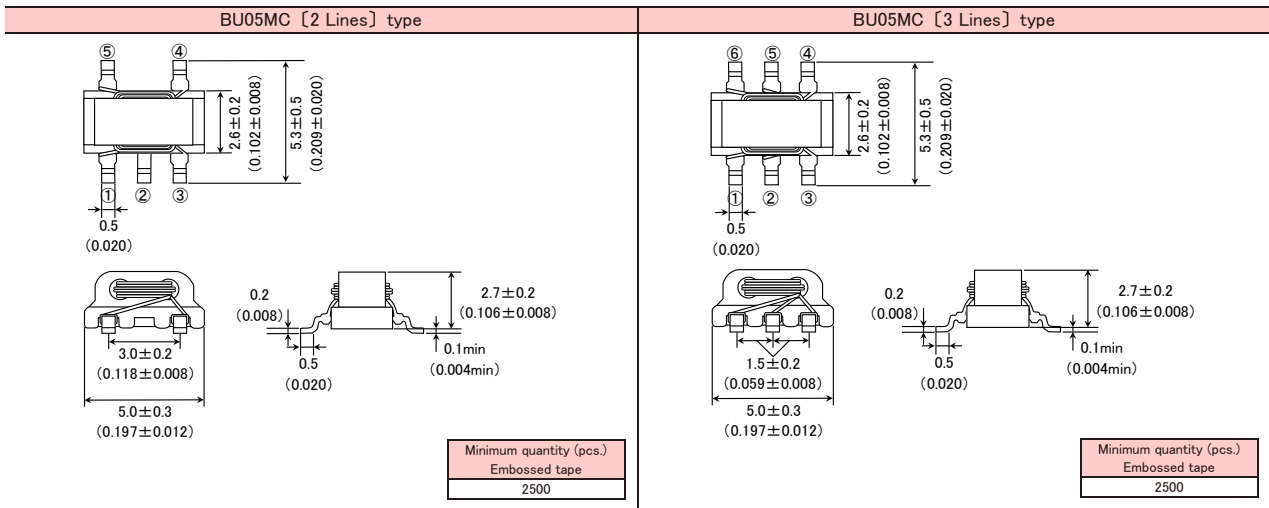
BU05MC〔2 Lines〕type

⑤ ④

2.6±0.2 (0.102±0.008)

5.3±0.5 (0.209±0.020)

① ② ③

0.5 (0.020)

0.2 (0.008)

2.7±0.2 (0.106±0.008)

0.1min (0.004min)

0.5 (0.020)

3.0±0.2 (0.118±0.008)

5.0±0.3 (0.197±0.012)

| Minimum quantity (pcs.) Embossed tape |
|---|
| 2500 |

BU05MC〔3 Lines〕type

⑥ ⑤ ④

2.6±0.2 (0.102±0.008)

5.3±0.5 (0.209±0.020)

① ② ③

0.5 (0.020)

0.2 (0.008)

2.7±0.2 (0.106±0.008)

0.1min (0.004min)

0.5 (0.020)

1.5±0.2 (0.059±0.008)

5.0±0.3 (0.197±0.012)

| Minimum quantity (pcs.) Embossed tape |
|---|
| 2500 |